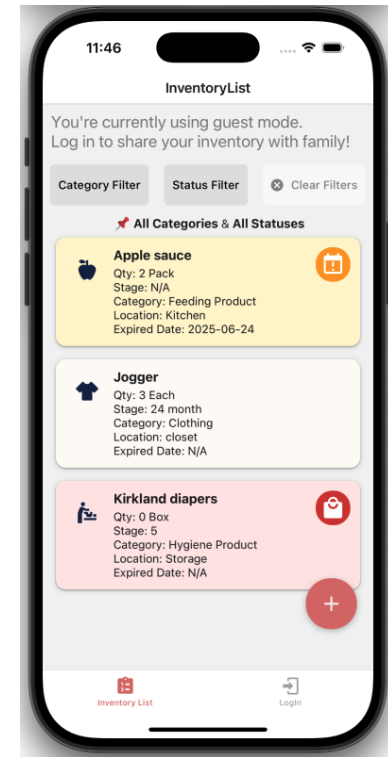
11:46

InventoryList

You're currently using guest mode.
Log in to share your inventory with family!

Category Filter

Status Filter

Clear Filters

📌 All Categories & All Statuses

Apple sauce
Qty: 2 Pack
Stage: N/A
Category: Feeding Product
Location: Kitchen
Expired Date: 2025-06-24

Jogger
Qty: 3 Each
Stage: 24 month
Category: Clothing
Location: closet
Expired Date: N/A

Kirkland diapers
Qty: 0 Box
Stage: 5
Category: Hygiene Product
Location: Storage
Expired Date: N/A

+

Inventory List

Login